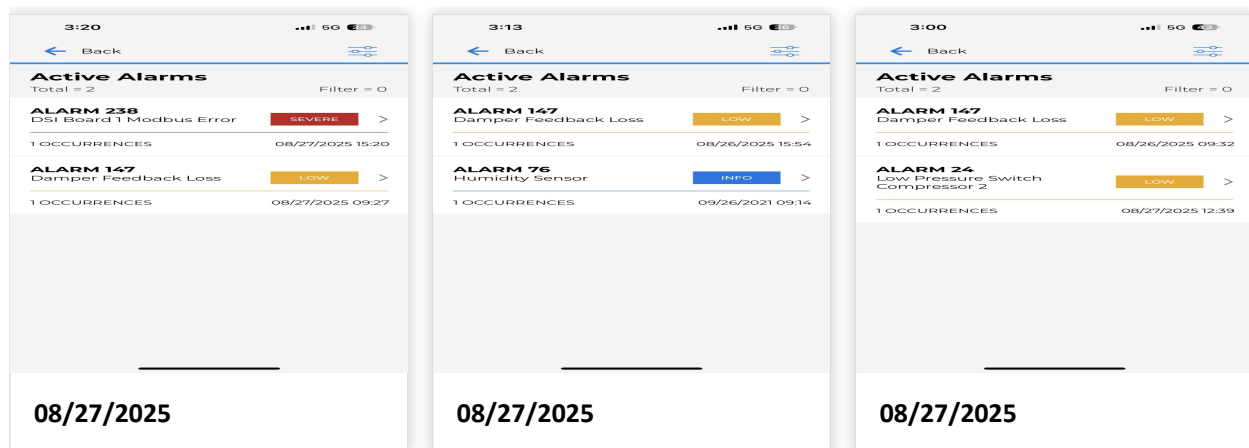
3:20
5G
← Back

Active Alarms
Total = 2
Filter = 0

ALARM 238
DSI Board 1 Modbus Error
SEVERE
>
1 OCCURRENCES
08/27/2025 15:20

ALARM 147
Damper Feedback Loss
LOW
>
1 OCCURRENCES
08/27/2025 09:27

08/27/2025

3:13
5G
← Back

Active Alarms
Total = 2
Filter = 0

ALARM 147
Damper Feedback Loss
LOW
>
1 OCCURRENCES
08/26/2025 15:54

ALARM 76
Humidity Sensor
INFO
>
1 OCCURRENCES
09/26/2021 09:14

08/27/2025

3:00
5G
← Back

Active Alarms
Total = 2
Filter = 0

ALARM 147
Damper Feedback Loss
LOW
>
1 OCCURRENCES
08/26/2025 09:32

ALARM 24
Low Pressure Switch Compressor 2
LOW
>
1 OCCURRENCES
08/27/2025 12:39

08/27/2025